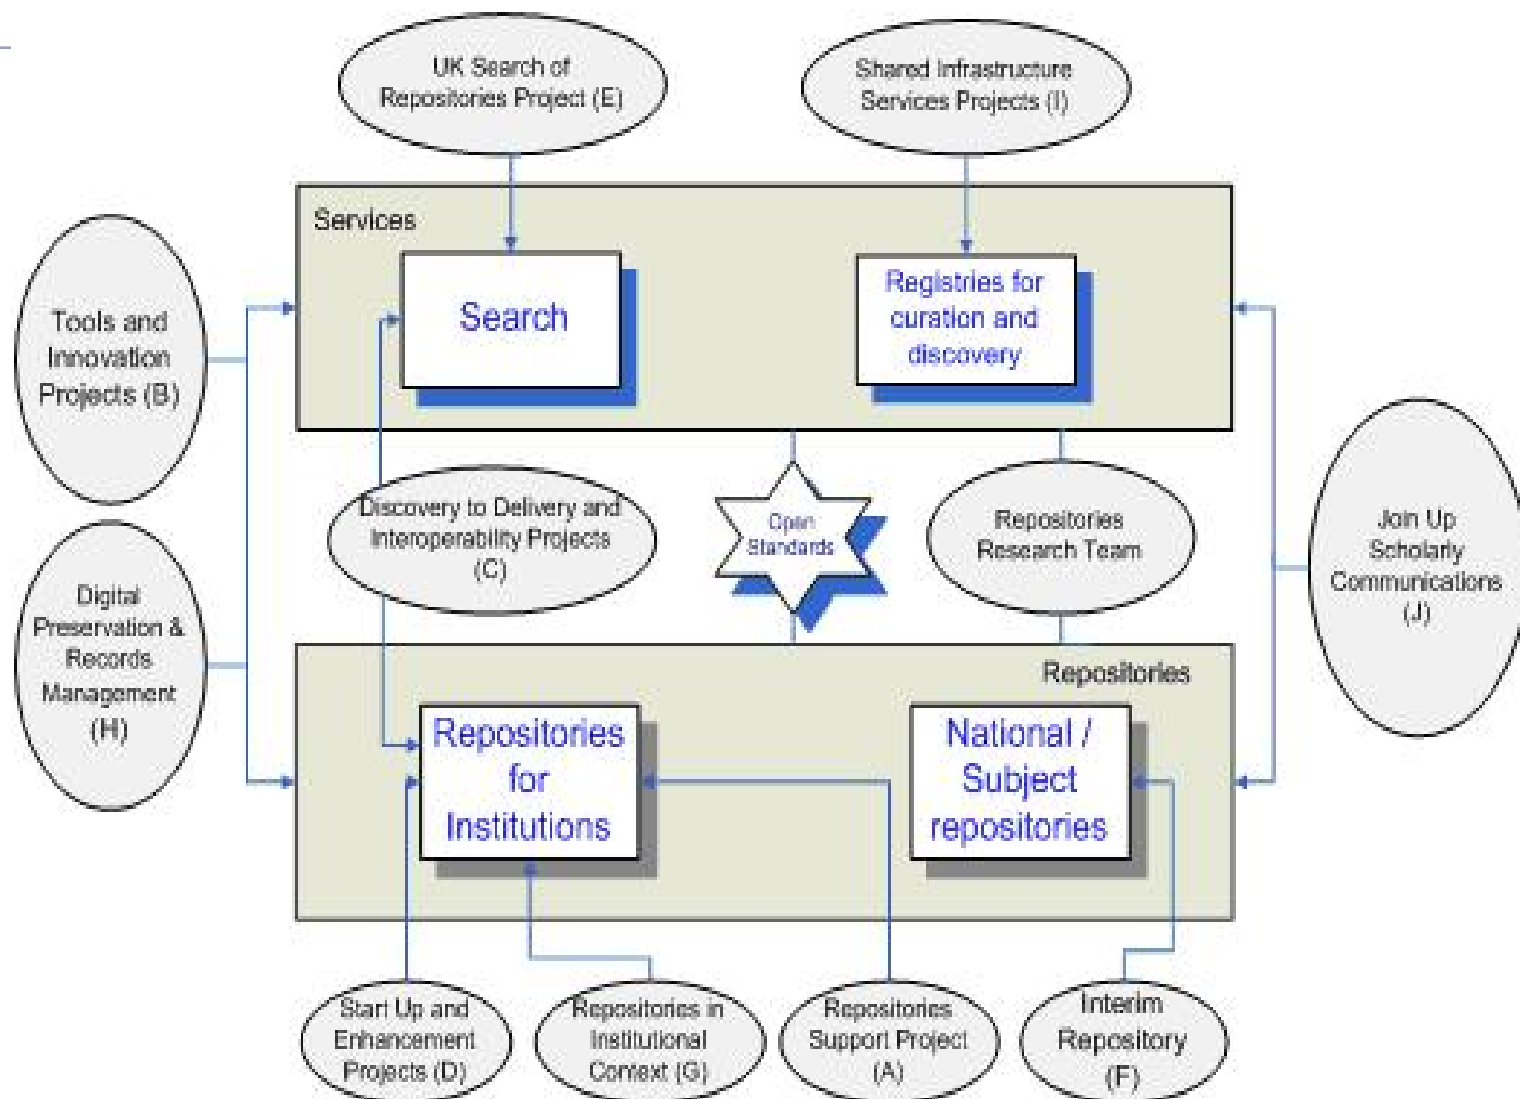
UK Search of Repositories Project (E)

Shared Infrastructure Services Projects (I)

Services

Search

Registries for curation and discovery

Tools and Innovation Projects (B)

Discovery to Delivery and Interoperability Projects (C)

Open Standards

Repositories Research Team

Join Up Scholarly Communications (J)

Digital Preservation & Records Management (H)

Repositories

Repositories for Institutions

National / Subject repositories

Start Up and Enhancement Projects (D)

Repositories in Institutional Context (G)

Repositories Support Project (A)

Interim Repository (F)